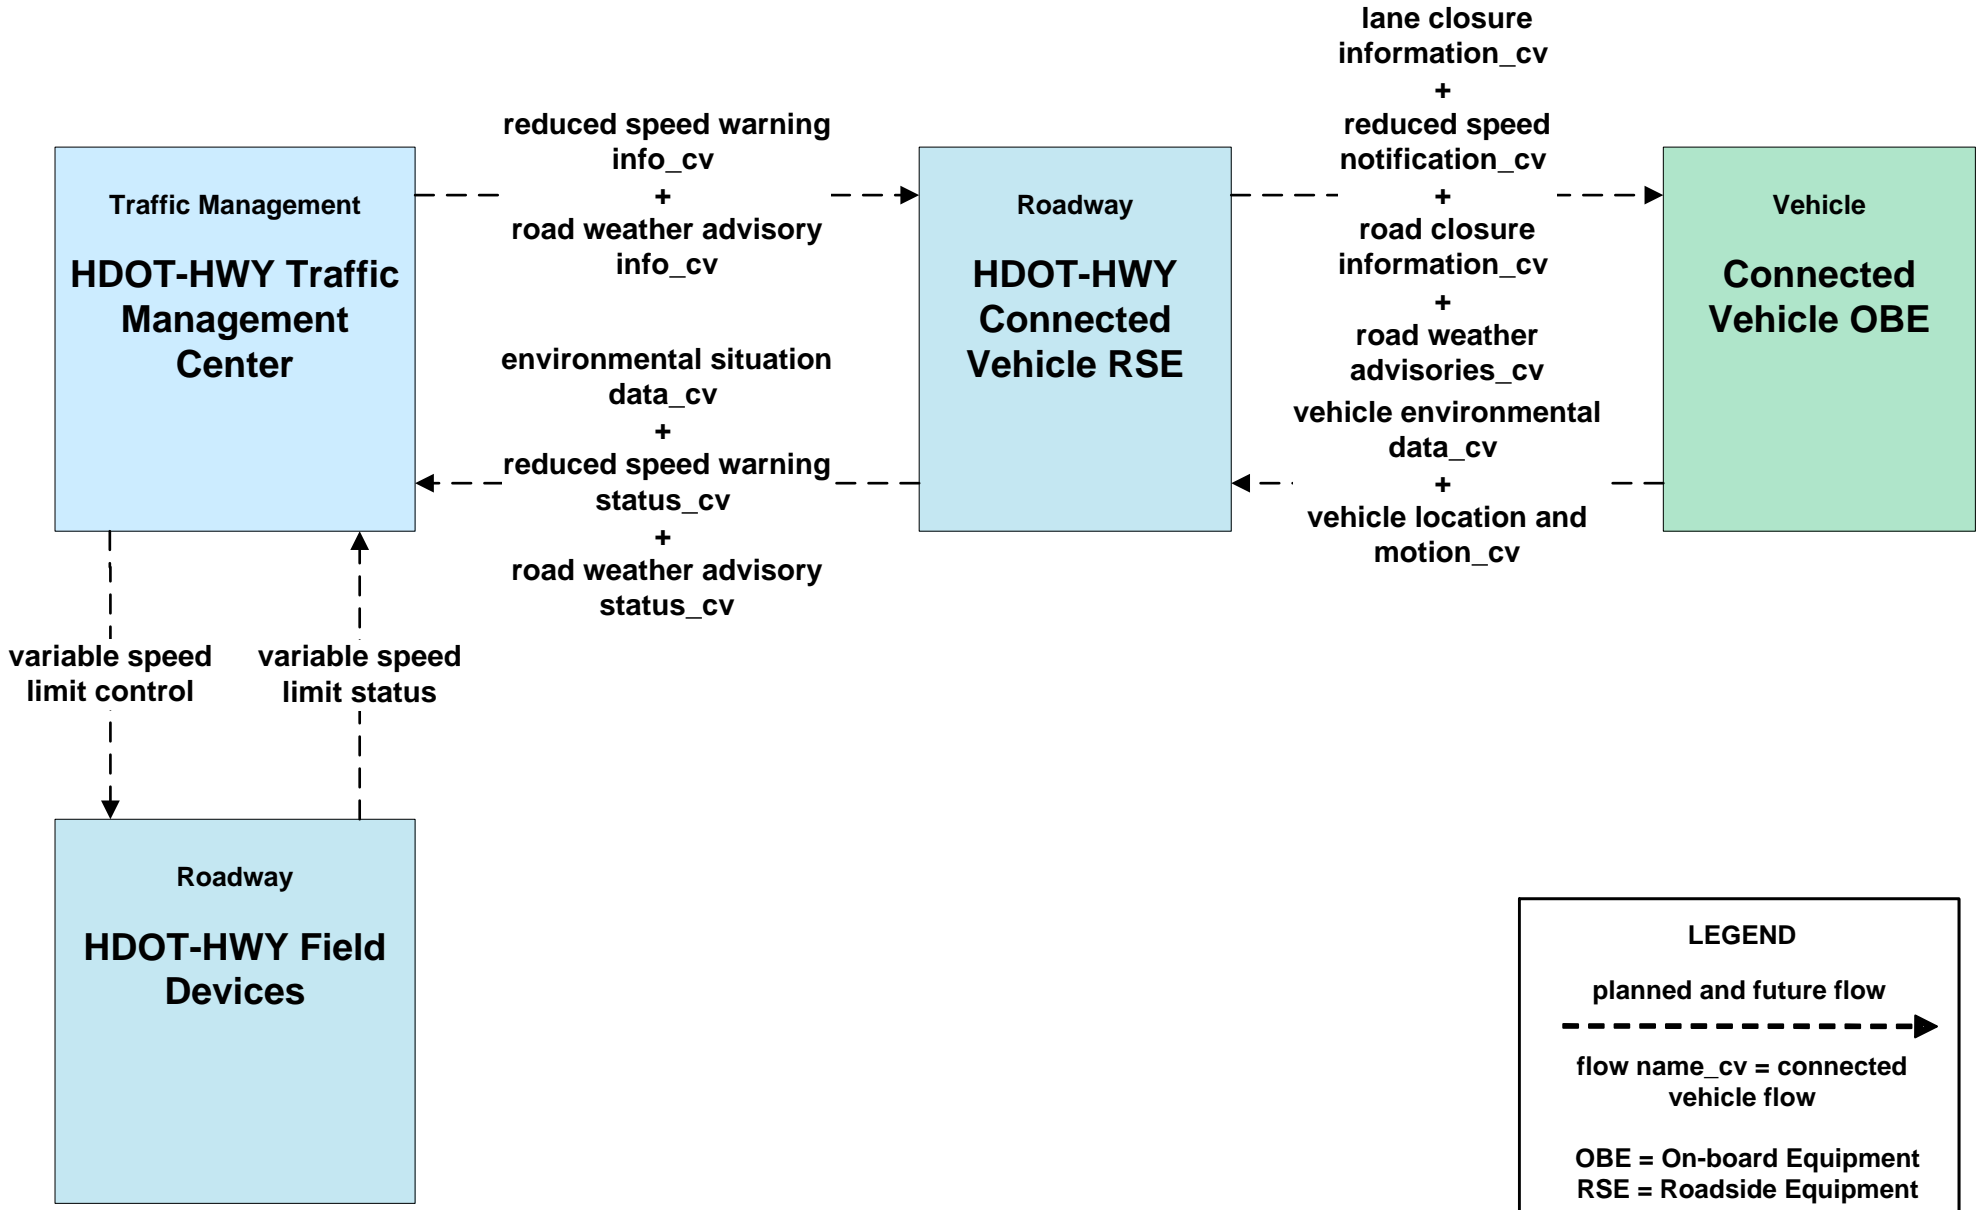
Traffic Management

HDOT-HWY Traffic Management Center

reduced speed warning info_cv
+
road weather advisory info_cv

environmental situation data_cv
+
reduced speed warning status_cv
+
road weather advisory status_cv

Roadway

HDOT-HWY Connected Vehicle RSE

lane closure information_cv
+
reduced speed notification_cv
+
road closure information_cv
+
road weather advisories_cv

vehicle environmental data_cv
+
vehicle location and motion_cv

Vehicle

Connected Vehicle OBE

variable speed limit control

variable speed limit status

Roadway

HDOT-HWY Field Devices

LEGEND

planned and future flow

flow name_cv = connected vehicle flow

OBE = On-board Equipment
RSE = Roadside Equipment